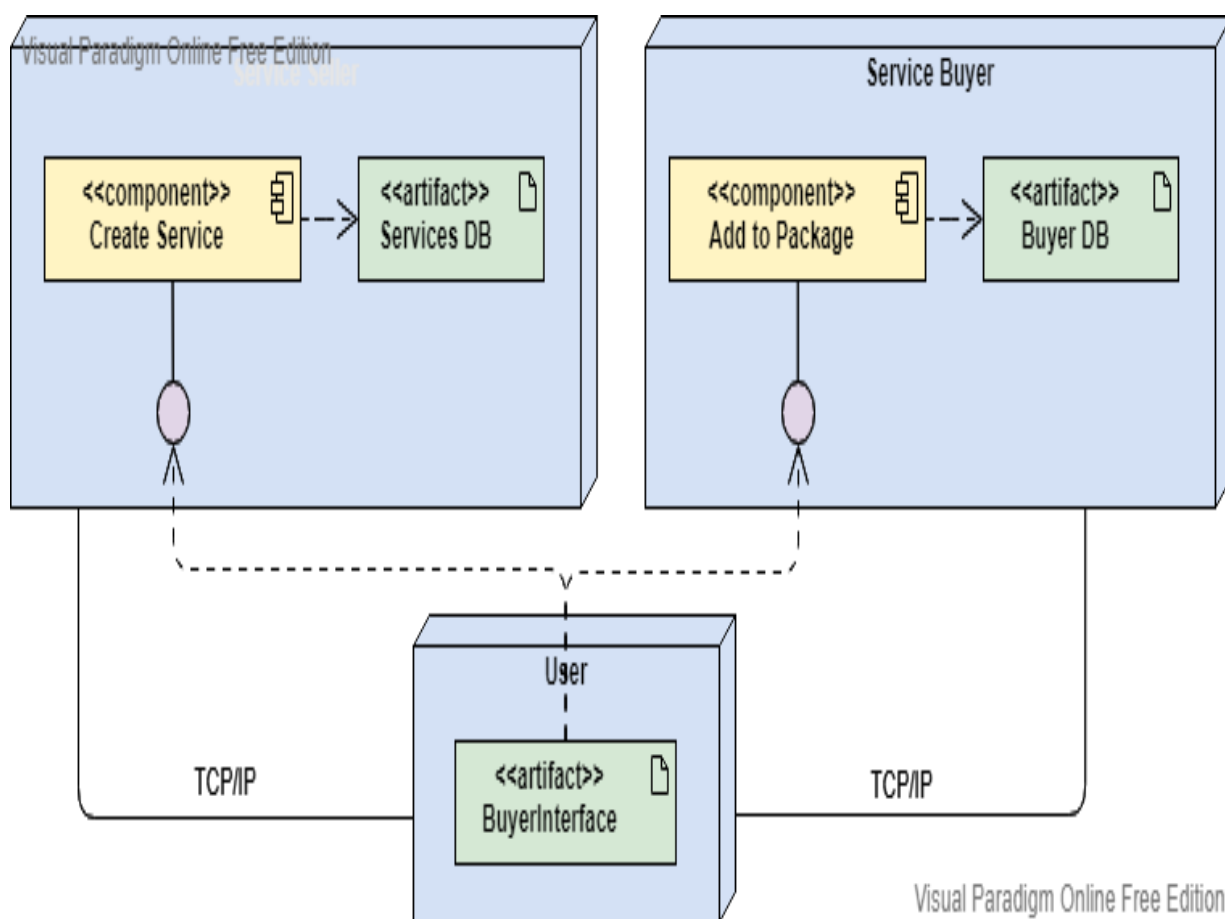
Visual Paradigm Online Free Edition

Service Seller

<<component>>
Create Service

<<artifact>>
Services DB

Service Buyer

<<component>>
Add to Package

<<artifact>>
Buyer DB

User

<<artifact>>
BuyerInterface

TCP/IP

TCP/IP

Visual Paradigm Online Free Edition